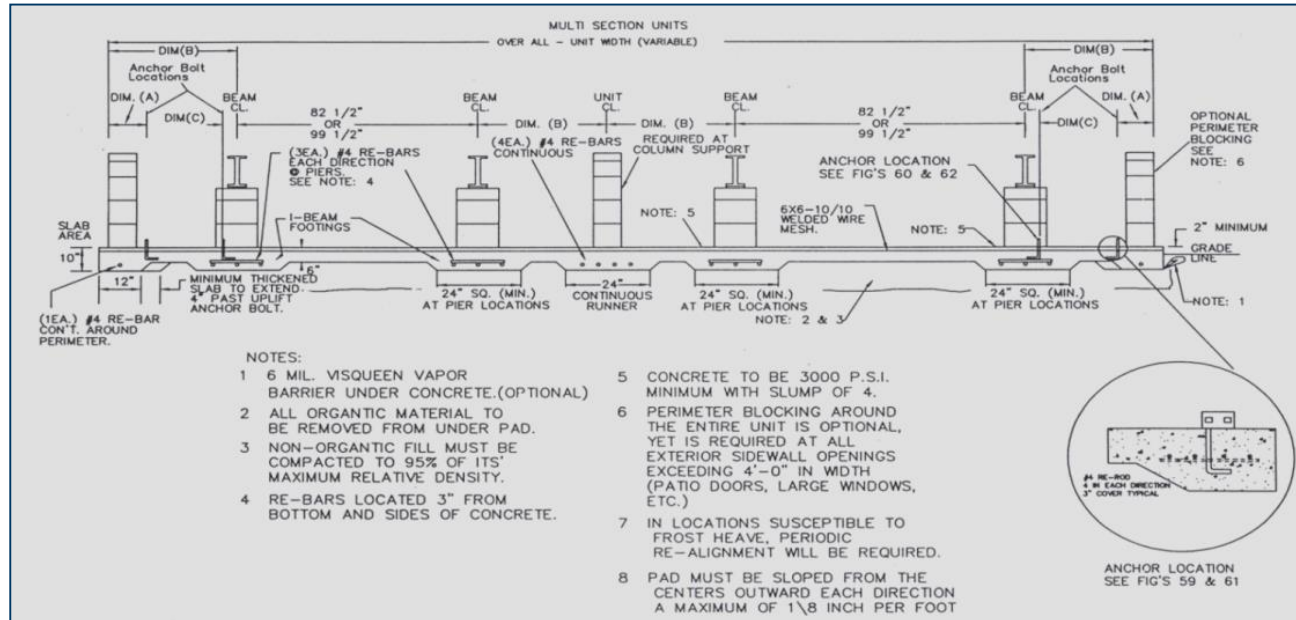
MULTI SECTION UNITS

OVER ALL - UNIT WIDTH (VARIABLE)

DIM(B)

DIM(B)

Anchor Bolt Locations

Anchor Bolt Locations

DIM. (A)

DIM(C)

BEAM CL.

82 1/2" OR 99 1/2"

BEAM CL.

DIM. (B)

UNIT CL.

DIM. (B)

BEAM CL.

82 1/2" OR 99 1/2"

BEAM CL.

DIM(C)

DIM. (A)

OPTIONAL PERIMETER BLOCKING SEE NOTE: 6

(3EA.) #4 RE-BARS EACH DIRECTION @ PIERS. SEE NOTE: 4

(4EA.) #4 RE-BARS CONTINUOUS

REQUIRED AT COLUMN SUPPORT

ANCHOR LOCATION SEE FIG'S 60 & 62

SLAB AREA

10"

I-BEAM FOOTINGS

NOTE: 5

6X6-10/10 WELDED WIRE MESH.

NOTE: 5

2" MINIMUM

GRADE LINE

6"

12"

MINIMUM THICKENED SLAB TO EXTEND 4" PAST UPLIFT ANCHOR BOLT.

24" SQ. (MIN.) AT PIER LOCATIONS

24"

CONTINUOUS RUNNER

24" SQ. (MIN.) AT PIER LOCATIONS

NOTE: 2 & 3

24" SQ. (MIN.) AT PIER LOCATIONS

NOTE: 1

(1EA.) #4 RE-BAR CON'T. AROUND PERIMETER.

NOTES:

1 6 MIL. VISQUEEN VAPOR BARRIER UNDER CONCRETE.(OPTIONAL)

2 ALL ORGANTIC MATERIAL TO BE REMOVED FROM UNDER PAD.

3 NON-ORGANTIC FILL MUST BE COMPACTED TO 95% OF ITS' MAXIMUM RELATIVE DENSITY.

4 RE-BARS LOCATED 3" FROM BOTTOM AND SIDES OF CONCRETE.

5 CONCRETE TO BE 3000 P.S.I. MINIMUM WITH SLUMP OF 4.

6 PERIMETER BLOCKING AROUND THE ENTIRE UNIT IS OPTIONAL, YET IS REQUIRED AT ALL EXTERIOR SIDEWALL OPENINGS EXCEEDING 4'-0" IN WIDTH (PATIO DOORS, LARGE WINDOWS, ETC.)

7 IN LOCATIONS SUSCEPTIBLE TO FROST HEAVE, PERIODIC RE-ALIGNMENT WILL BE REQUIRED.

8 PAD MUST BE SLOPED FROM THE CENTERS OUTWARD EACH DIRECTION A MAXIMUM OF 1\8 INCH PER FOOT

#4 RE-ROD 4 IN EACH DIRECTION 3" COVER TYPICAL

ANCHOR LOCATION SEE FIG'S 59 & 61